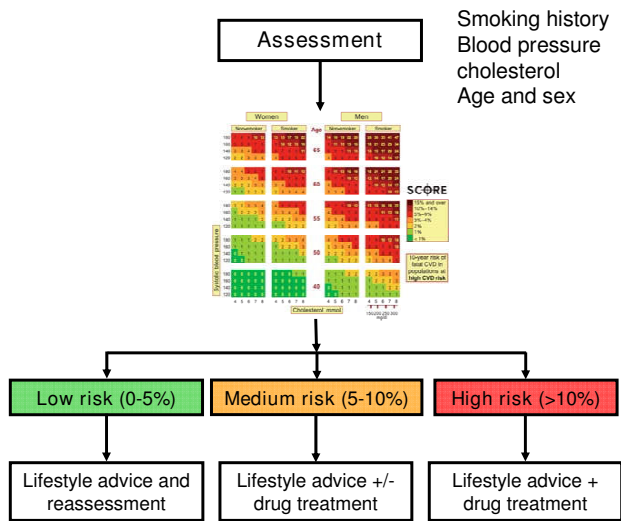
Assessment

Smoking history
Blood pressure
cholesterol
Age and sex

Women
Men
Non-smoker
Smoker
Age
Non-smoker
Smoker

65
60
55
50
40

Systolic blood pressure
Cholesterol mmol

SCORE
15% and over
10%–14%
5%–9%
3%–4%
2%
1%
< 1%

10-year risk of fatal CVD in populations at high CVD risk

Low risk (0-5%)
Medium risk (5-10%)
High risk (>10%)

Lifestyle advice and reassessment
Lifestyle advice +/- drug treatment
Lifestyle advice + drug treatment